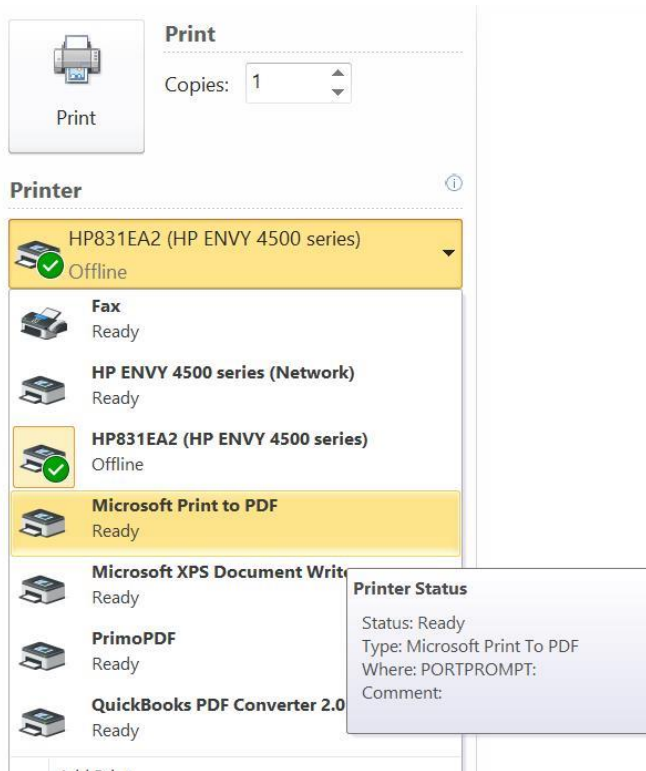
Print

Print

Copies: 1

Printer

HP831EA2 (HP ENVY 4500 series)
Offline

Fax
Ready

HP ENVY 4500 series (Network)
Ready

HP831EA2 (HP ENVY 4500 series)
Offline

Microsoft Print to PDF
Ready

Microsoft XPS Document Writ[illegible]
Ready

PrimoPDF
Ready

QuickBooks PDF Converter 2.0
Ready

Printer Status

Status: Ready
Type: Microsoft Print To PDF
Where: PORTPROMPT:
Comment:

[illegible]